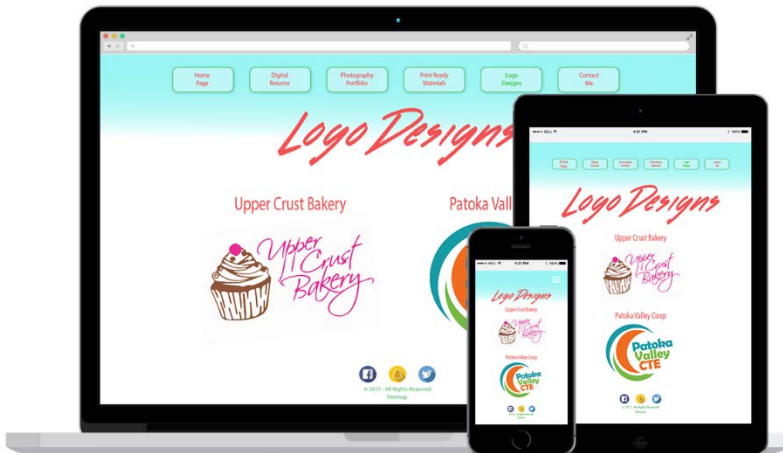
Home Page

Digital Resume

Photography Portfolio

Print Ready Materials

Logo Designs

Contact Me

Logo Designs

Upper Crust Bakery

Upper Crust Bakery

Patoka Vall

© 2017 - All Rights Reserved
Sitemap

Logo Designs

Upper Crust Bakery

Upper Crust Bakery

Patoka Valley Coop

Patoka Valley CTE

Logo Designs

Upper Crust Bakery

Patoka Valley Coop

Patoka Valley CTE